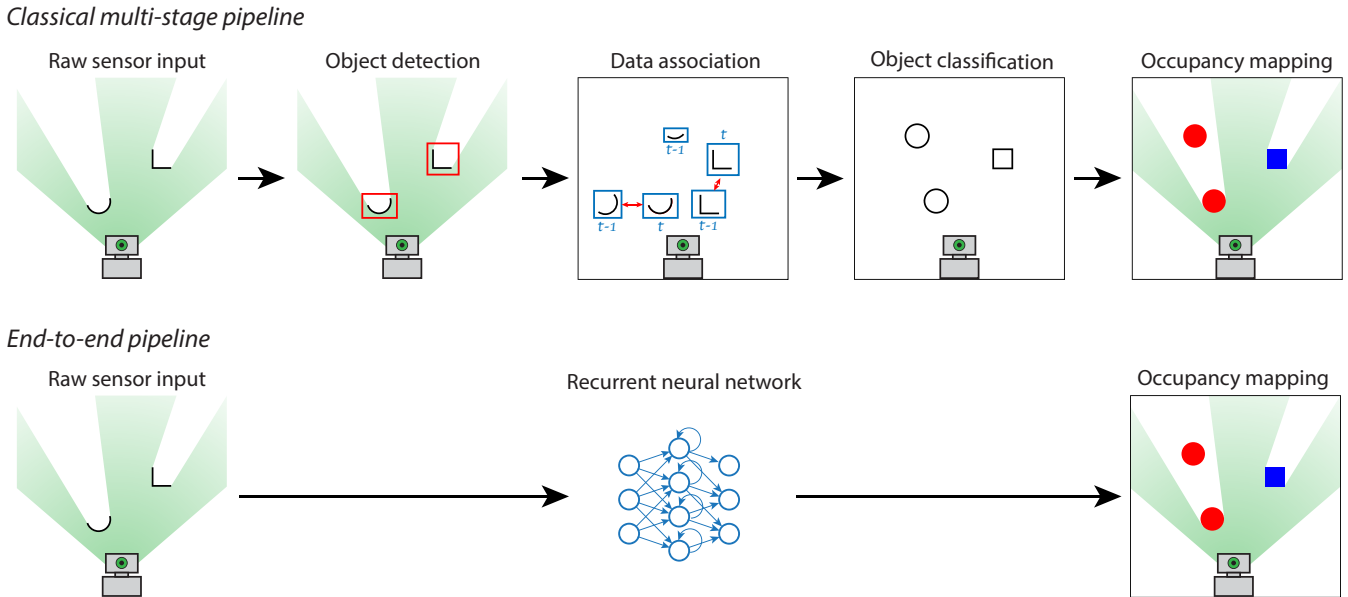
*Classical multi-stage pipeline*

Raw sensor input

Object detection

Data association

$t-1$

$t$

$t-1$

$t$

$t-1$

Object classification

Occupancy mapping

*End-to-end pipeline*

Raw sensor input

Recurrent neural network

Occupancy mapping